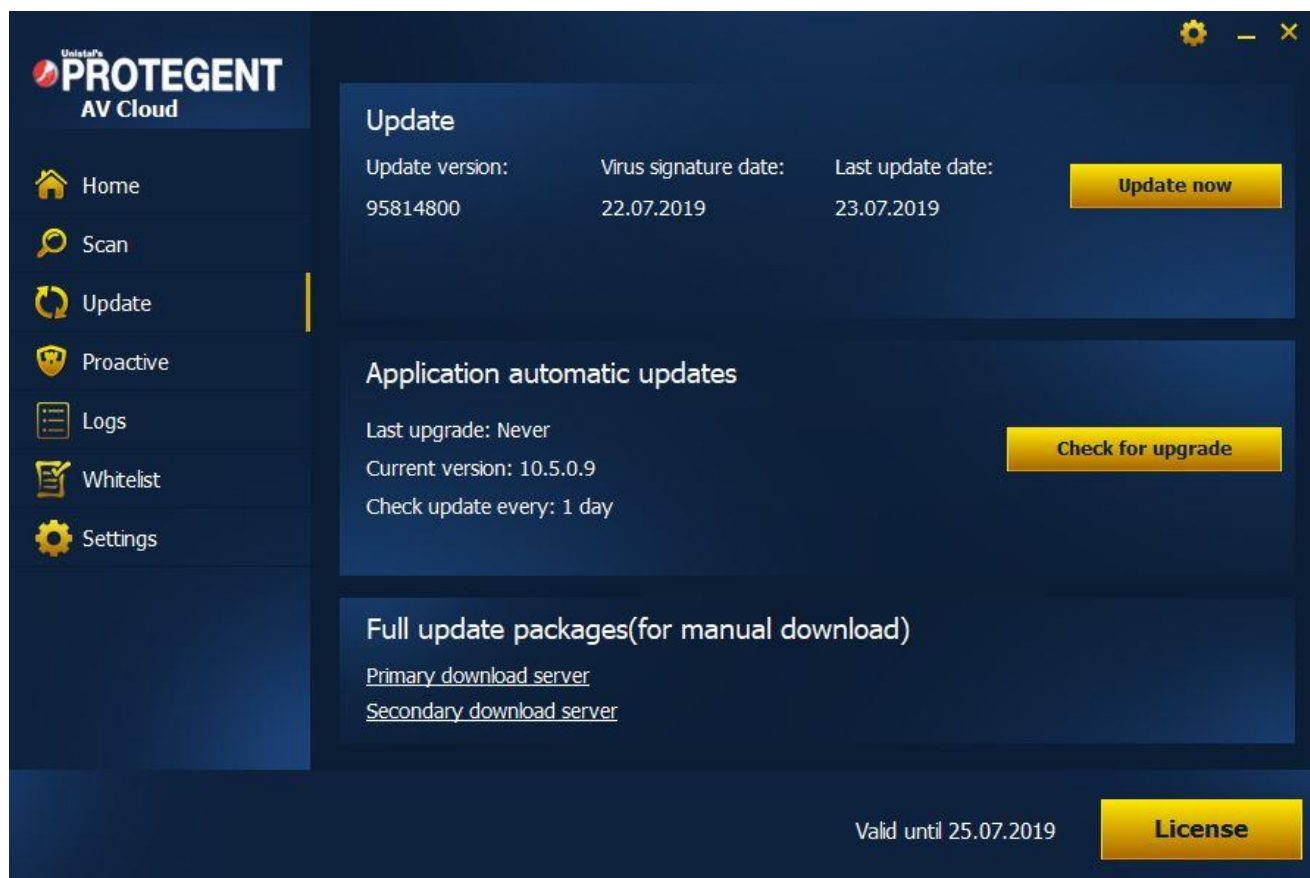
Unistal's
PROTEGENT
AV Cloud

Home
Scan
Update
Proactive
Logs
Whitelist
Settings

Update
Update version:
95814800
Virus signature date:
22.07.2019
Last update date:
23.07.2019
Update now

Application automatic updates
Last upgrade: Never
Current version: 10.5.0.9
Check update every: 1 day
Check for upgrade

Full update packages(for manual download)
Primary download server
Secondary download server

Valid until 25.07.2019
License